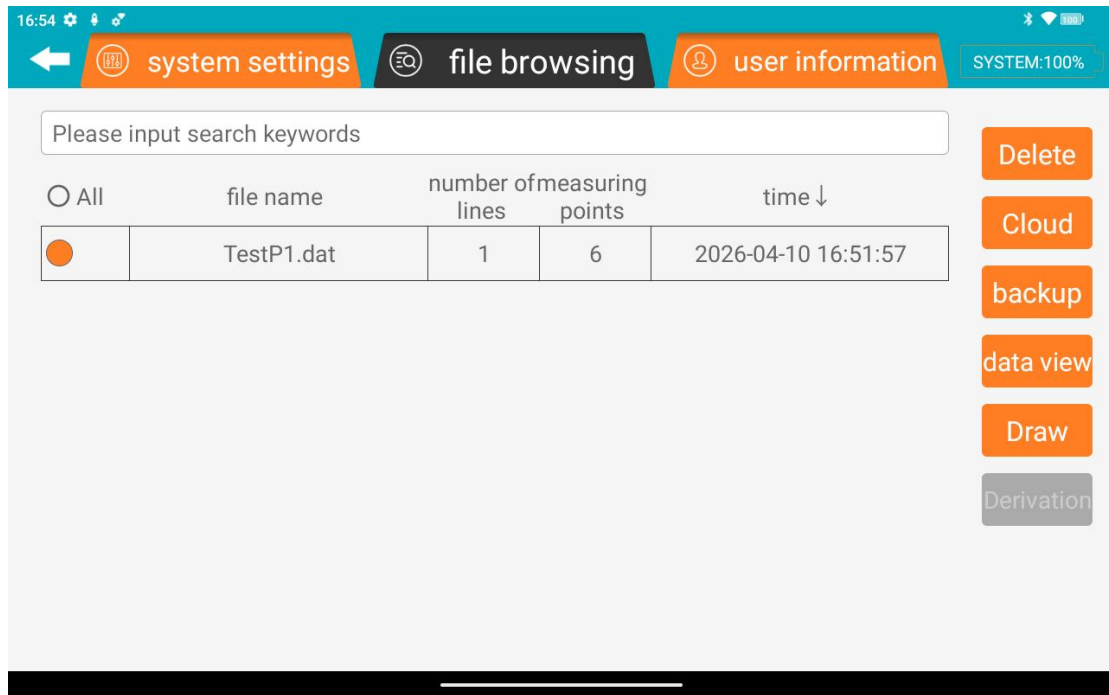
16:54

system settings

file browsing

user information

SYSTEM:100%

Please input search keywords

| All | file name | number of lines | measuring points | time ↓ |
|---|---|---|---|---|
| | TestP1.dat | 1 | 6 | 2026-04-10 16:51:57 |

Delete

Cloud

backup

data view

Draw

Derivation